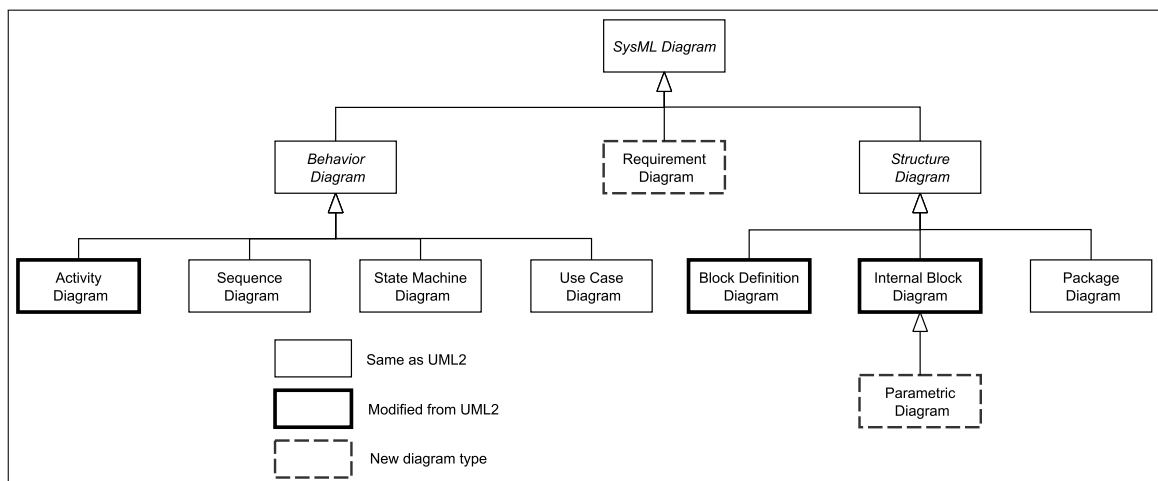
SysML Diagram

Behavior Diagram

Requirement Diagram

Structure Diagram

Activity Diagram

Sequence Diagram

State Machine Diagram

Use Case Diagram

Block Definition Diagram

Internal Block Diagram

Package Diagram

Parametric Diagram

Same as UML2

Modified from UML2

New diagram type